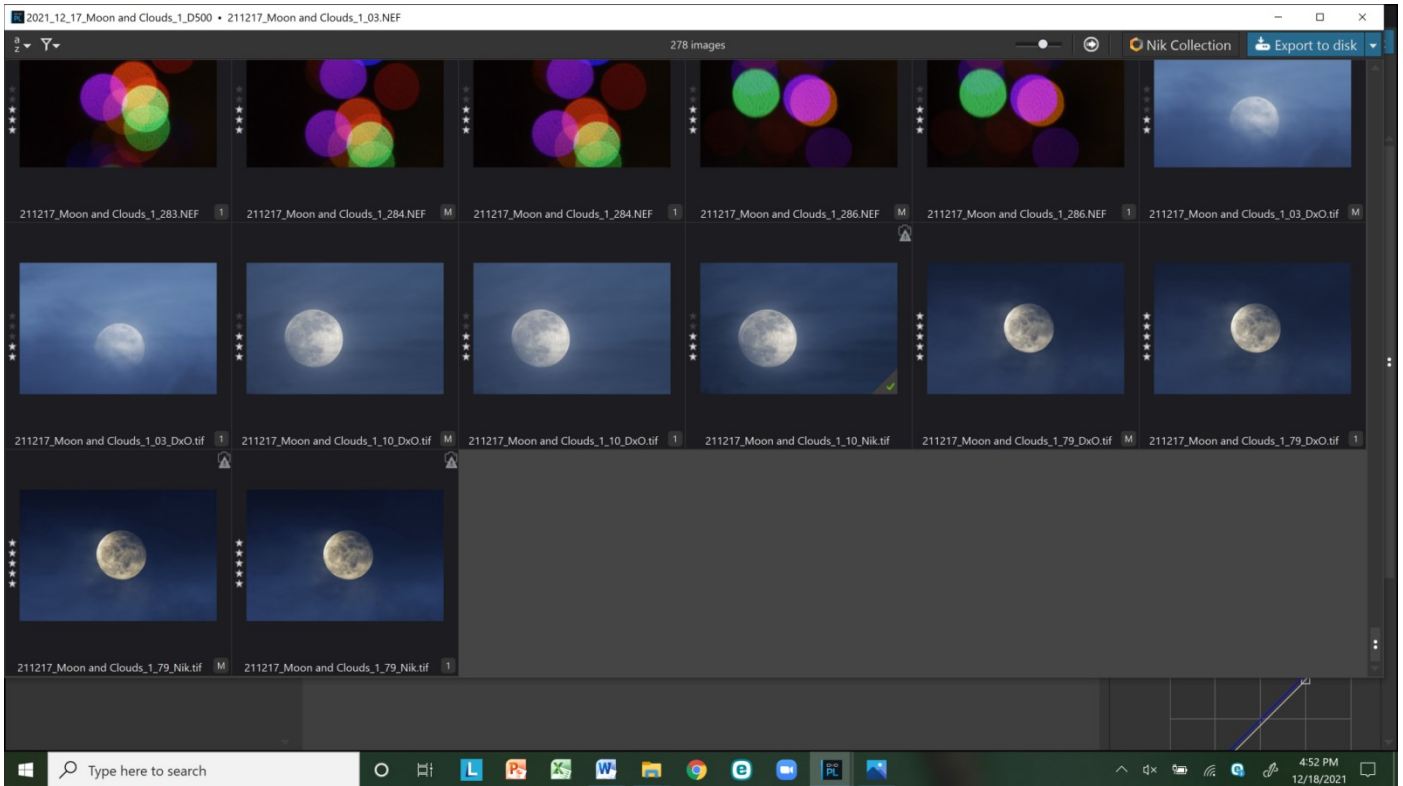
2021_12_17_Moon and Clouds_1_D500 • 211217_Moon and Clouds_1_03.NEF

278 images

Nik Collection

Export to disk

211217_Moon and Clouds_1_283.NEF 1
211217_Moon and Clouds_1_284.NEF M
211217_Moon and Clouds_1_284.NEF 1
211217_Moon and Clouds_1_286.NEF M
211217_Moon and Clouds_1_286.NEF 1
211217_Moon and Clouds_1_03_DxO.tif M

211217_Moon and Clouds_1_03_DxO.tif 1
211217_Moon and Clouds_1_10_DxO.tif M
211217_Moon and Clouds_1_10_DxO.tif 1
211217_Moon and Clouds_1_10_Nik.tif
211217_Moon and Clouds_1_79_DxO.tif M
211217_Moon and Clouds_1_79_DxO.tif 1

211217_Moon and Clouds_1_79_Nik.tif M
211217_Moon and Clouds_1_79_Nik.tif 1

Type here to search

4:52 PM
12/18/2021